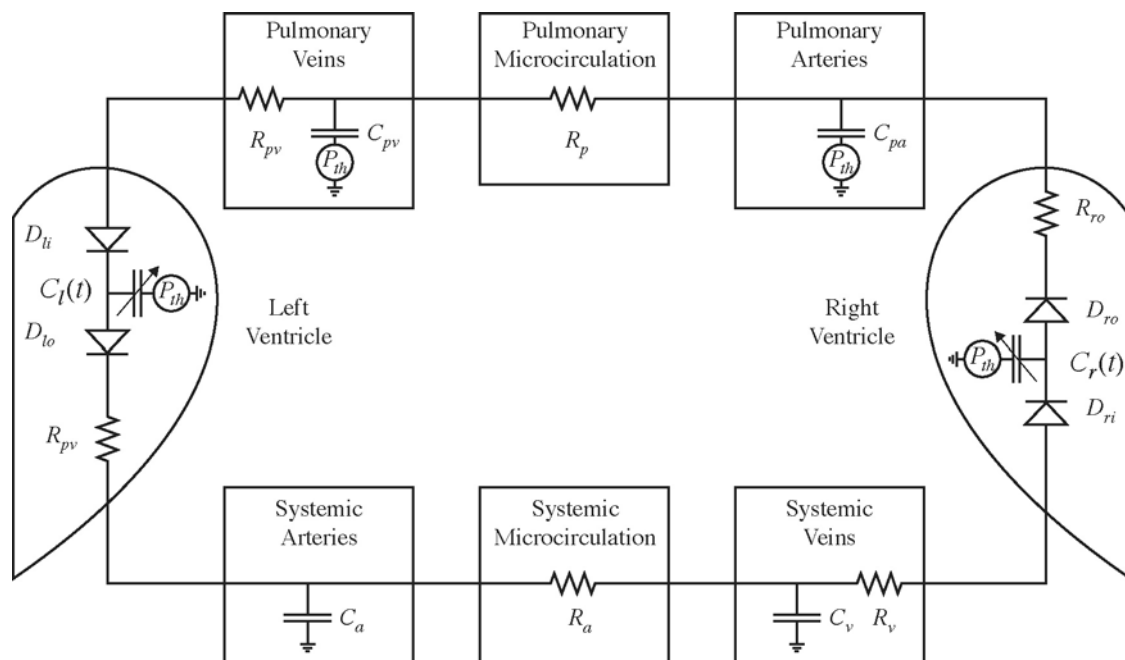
Pulmonary Veins

$R_{pv}$

$C_{pv}$

$P_{th}$

Pulmonary Microcirculation

$R_p$

Pulmonary Arteries

$C_{pa}$

$P_{th}$

$D_{li}$

$C_l(t)$

$P_{th}$

$D_{lo}$

Left Ventricle

$R_{pv}$

$R_{ro}$

$D_{ro}$

Right Ventricle

$P_{th}$

$C_r(t)$

$D_{ri}$

Systemic Arteries

$C_a$

Systemic Microcirculation

$R_a$

Systemic Veins

$C_v$

$R_v$